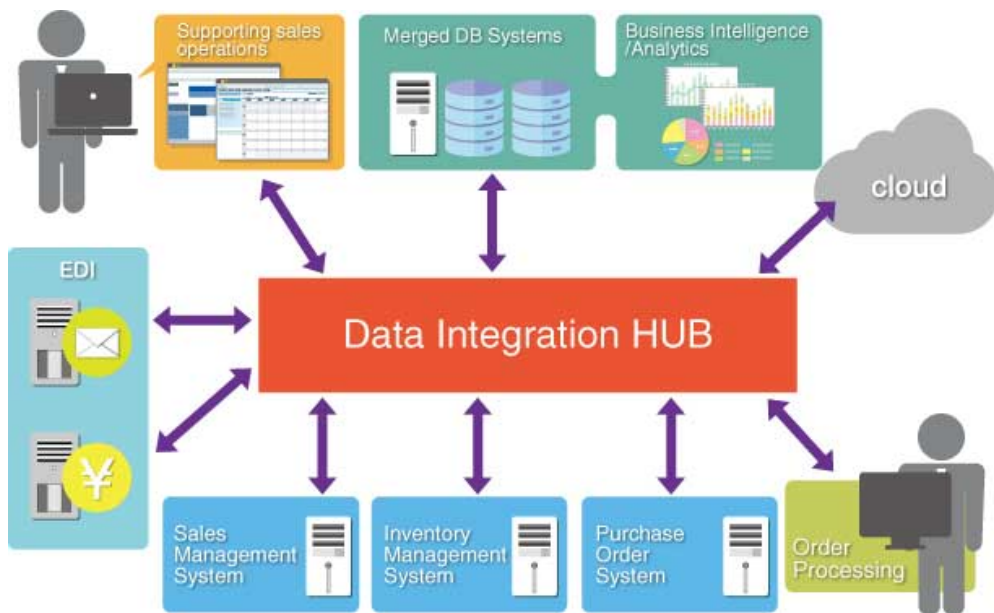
Supporting sales operations

Merged DB Systems

Business Intelligence /Analytics

cloud

EDI

Data Integration HUB

Sales Management System

Inventory Management System

Purchase Order System

Order Processing